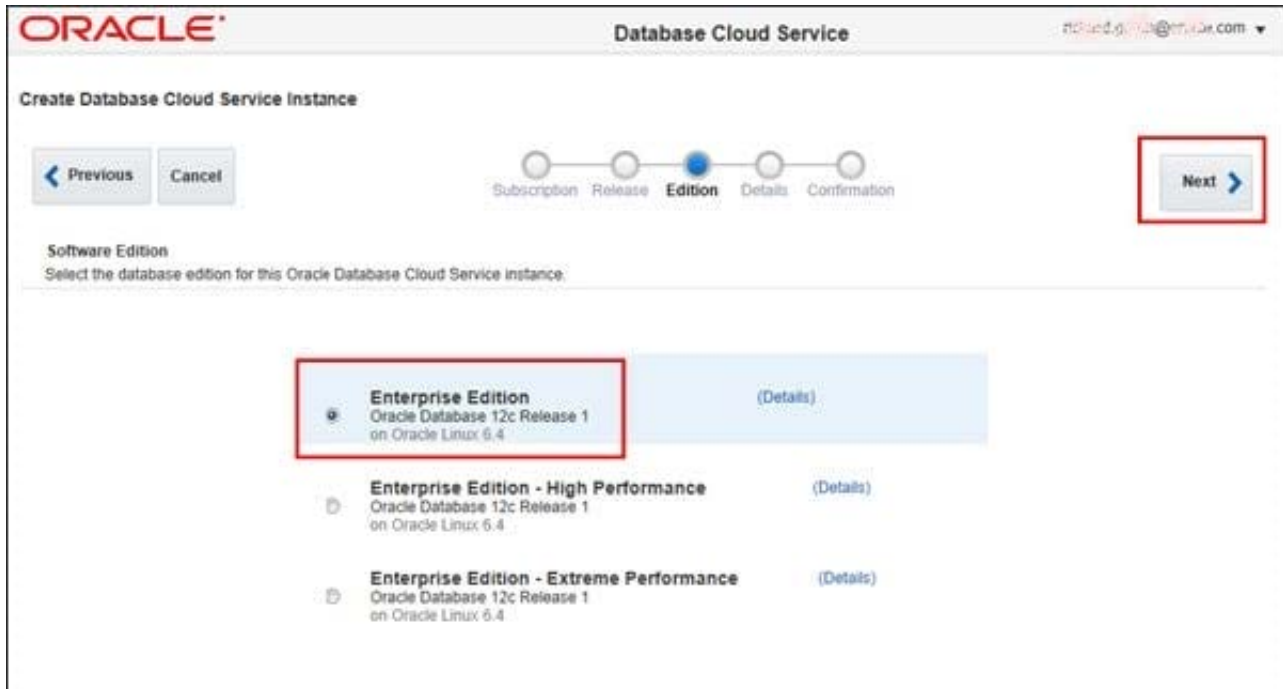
ORACLE

Database Cloud Service

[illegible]@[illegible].com ▾

Create Database Cloud Service Instance

Previous Cancel

Subscription Release Edition Details Confirmation

Next

Software Edition
Select the database edition for this Oracle Database Cloud Service instance.

Enterprise Edition
Oracle Database 12c Release 1
on Oracle Linux 6.4

(Details)

Enterprise Edition - High Performance
Oracle Database 12c Release 1
on Oracle Linux 6.4

(Details)

Enterprise Edition - Extreme Performance
Oracle Database 12c Release 1
on Oracle Linux 6.4

(Details)